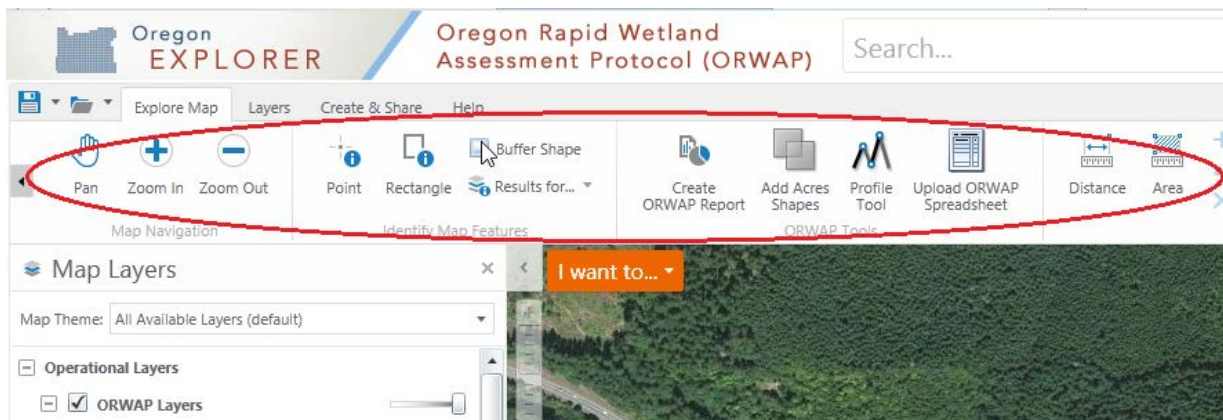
Oregon EXPLORER

Oregon Rapid Wetland Assessment Protocol (ORWAP)

Search...

Explore Map Layers Create & Share Help

Pan Zoom In Zoom Out
Map Navigation

Point Rectangle Buffer Shape Results for...
Identify Map Features

Create ORWAP Report Add Acres Shapes Profile Tool Upload ORWAP Spreadsheet
ORWAP Tools

Distance Area

Map Layers

I want to...

Map Theme: All Available Layers (default)

Operational Layers

ORWAP Layers